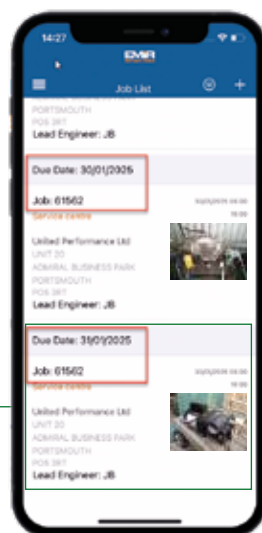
14:27

EMR

Job List

PORTSMOUTH
PO6 3RT
Lead Engineer: JB

Due Date: 30/01/2025
Job: 61562
Service centre
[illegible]
United Performance Ltd
UNIT 20
ADMIRAL BUSINESS PARK
PORTSMOUTH
PO6 3RT
Lead Engineer: JB

Due Date: 31/01/2025
Job: 61562
Service centre
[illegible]
United Performance Ltd
UNIT 20
ADMIRAL BUSINESS PARK
PORTSMOUTH
PO6 3RT
Lead Engineer: JB